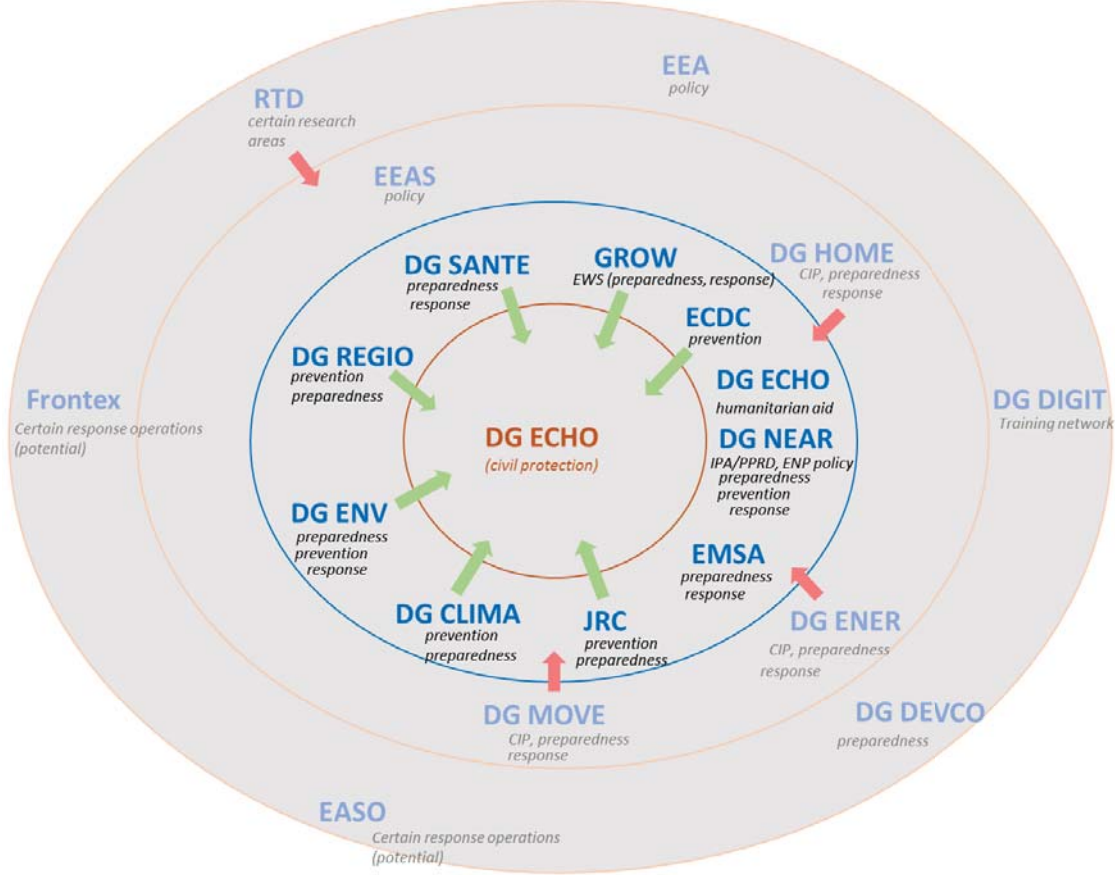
EEA
policy

RTD
certain research areas

EEAS
policy

DG SANTE
preparedness
response

GROW
EWS (preparedness, response)

DG HOME
CIP, preparedness response

ECDC
prevention

DG REGIO
prevention
preparedness

DG ECHO
humanitarian aid

Frontex
Certain response operations (potential)

DG ECHO
(civil protection)

DG NEAR
IPA/PPRD, ENP policy
preparedness
prevention
response

DG DIGIT
Training network

DG ENV
preparedness
prevention
response

EMSA
preparedness
response

DG CLIMA
prevention
preparedness

JRC
prevention
preparedness

DG ENER
CIP, preparedness response

DG MOVE
CIP, preparedness response

DG DEVCO
preparedness

EASO
Certain response operations (potential)